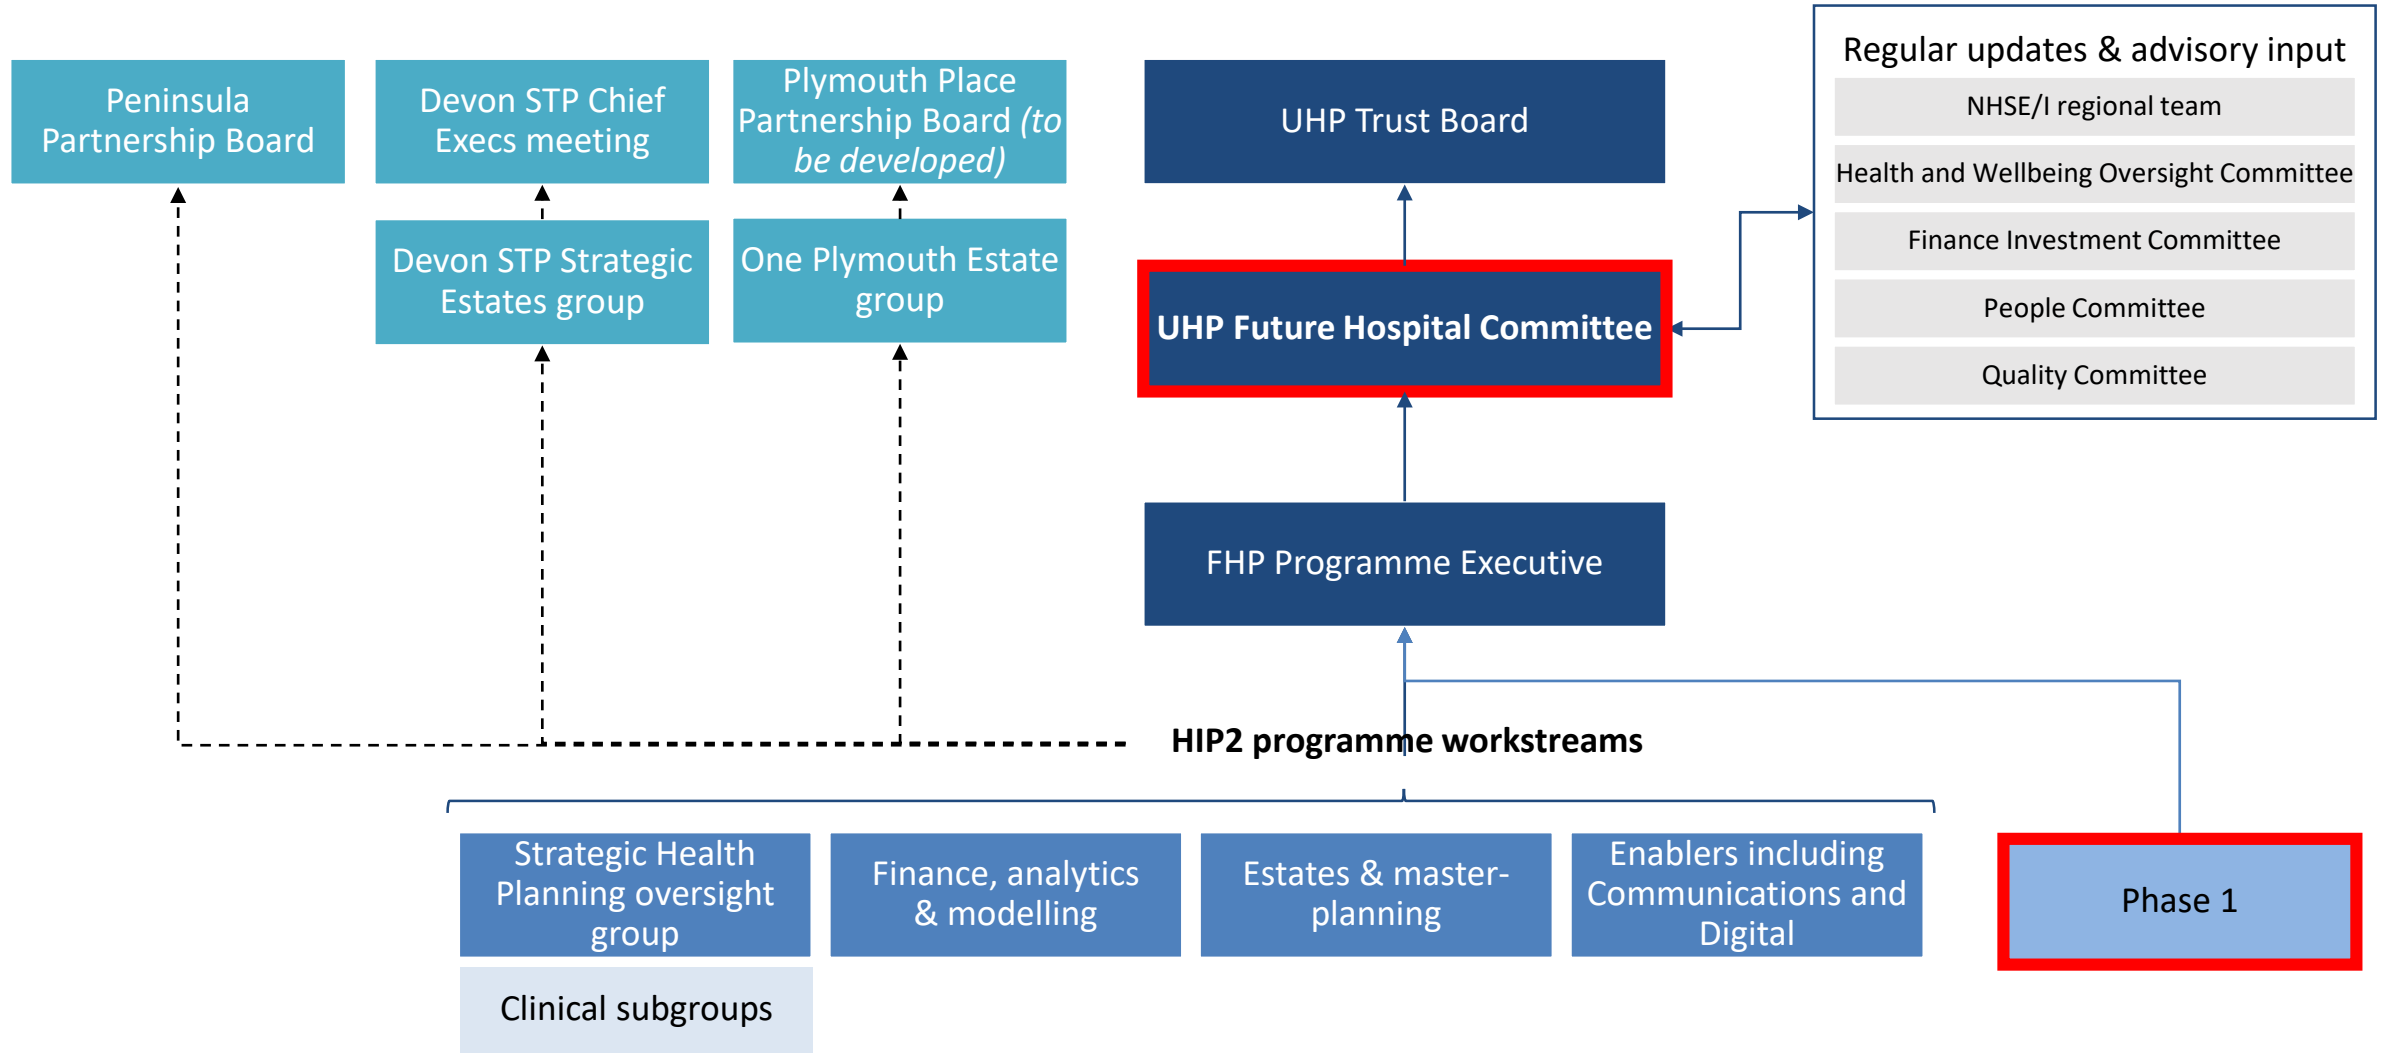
Peninsula Partnership Board

Devon STP Chief Execs meeting

Plymouth Place Partnership Board *(to be developed)*

UHP Trust Board

Regular updates & advisory input

NHSE/I regional team

Health and Wellbeing Oversight Committee

Finance Investment Committee

People Committee

Quality Committee

Devon STP Strategic Estates group

One Plymouth Estate group

UHP Future Hospital Committee

FHP Programme Executive

HIP2 programme workstreams

Strategic Health Planning oversight group

Clinical subgroups

Finance, analytics & modelling

Estates & master-planning

Enablers including Communications and Digital

Phase 1